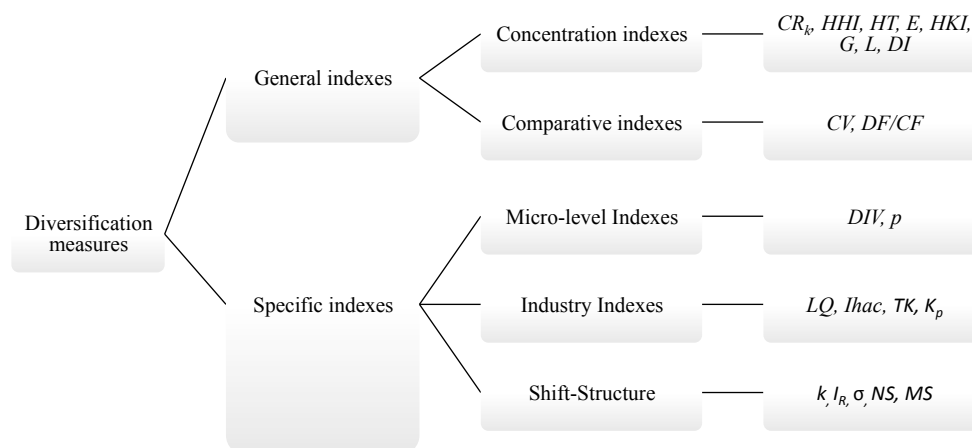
Diversification measures

General indexes

Concentration indexes

$CR_k$, HHI, HT, E, HKI, G, L, DI

Comparative indexes

CV, DF/CF

Specific indexes

Micro-level Indexes

DIV, p

Industry Indexes

LQ, Ihac, TK, $K_p$

Shift-Structure

k, $I_R$, σ, NS, MS